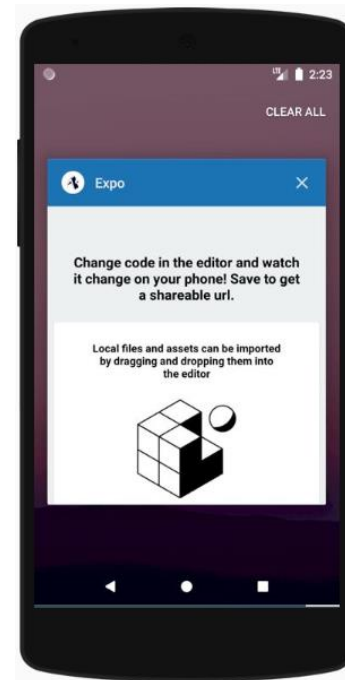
2:23

CLEAR ALL

Expo

×

Change code in the editor and watch it change on your phone! Save to get a shareable url.

Local files and assets can be imported by dragging and dropping them into the editor